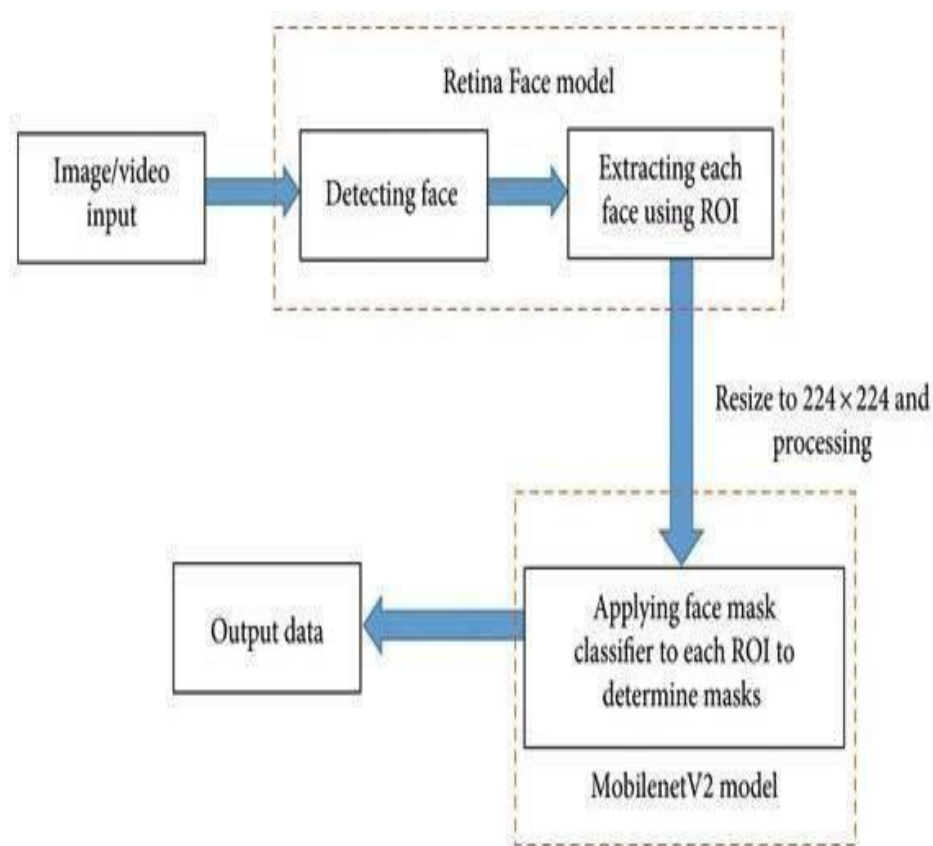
Retina Face model

Image/video input

Detecting face

Extracting each face using ROI

Resize to $224 \times 224$ and processing

Output data

Applying face mask classifier to each ROI to determine masks

MobilenetV2 model